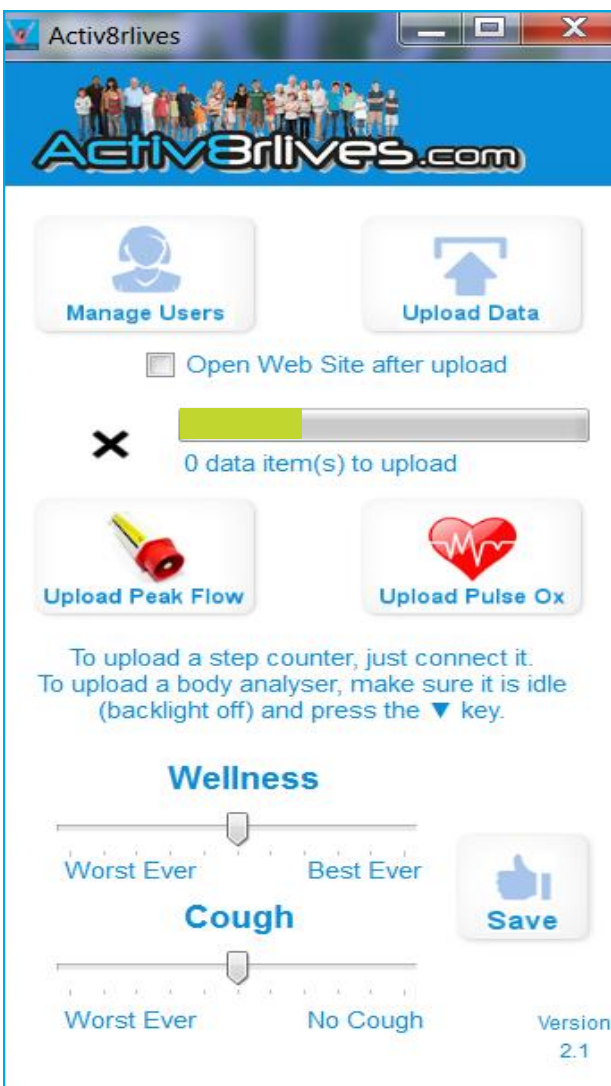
Activ8rlives

Activ8rlives.com

Manage Users

Upload Data

Open Web Site after upload

0 data item(s) to upload

Upload Peak Flow

Upload Pulse Ox

To upload a step counter, just connect it.
To upload a body analyser, make sure it is idle (backlight off) and press the ▼ key.

Wellness

Worst Ever

Best Ever

Save

Cough

Worst Ever

No Cough

Version 2.1